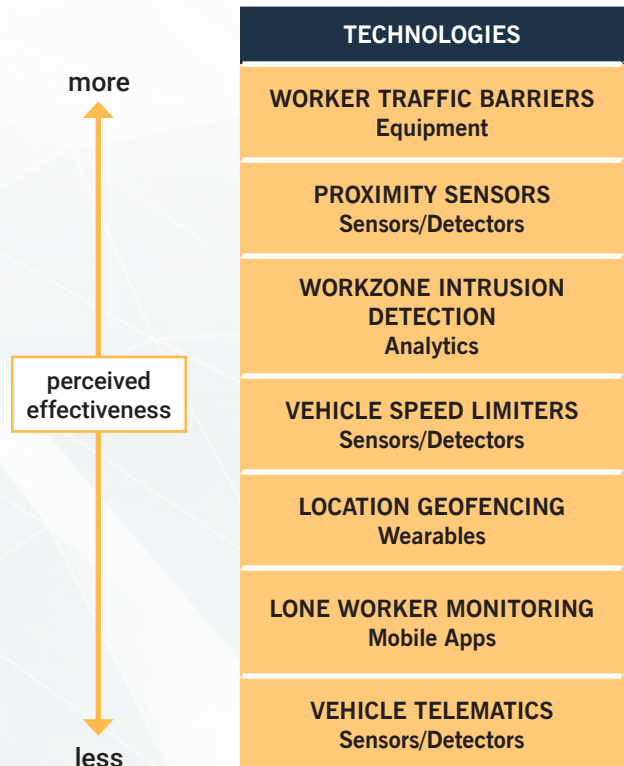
more

perceived effectiveness

less

TECHNOLOGIES

WORKER TRAFFIC BARRIERS
Equipment

PROXIMITY SENSORS
Sensors/Detectors

WORKZONE INTRUSION DETECTION
Analytics

VEHICLE SPEED LIMITERS
Sensors/Detectors

LOCATION GEOFENCING
Wearables

LONE WORKER MONITORING
Mobile Apps

VEHICLE TELEMATICS
Sensors/Detectors